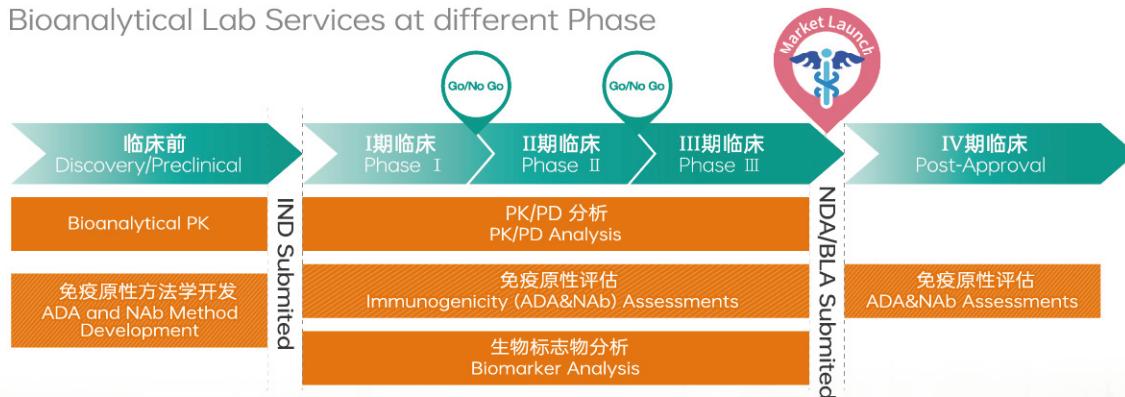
Bioanalytical Lab Services at different Phase

Market Launch

Go/No Go

Go/No Go

临床前
Discovery/Preclinical

I期临床
Phase I

II期临床
Phase II

III期临床
Phase III

IV期临床
Post-Approval

Bioanalytical PK

免疫原性方法学开发
ADA and NAb Method Development

IND Submitted

PK/PD 分析
PK/PD Analysis

免疫原性评估
Immunogenicity (ADA&NAb) Assessments

生物标志物分析
Biomarker Analysis

NDA/BLA Submitted

免疫原性评估
ADA&NAb Assessments